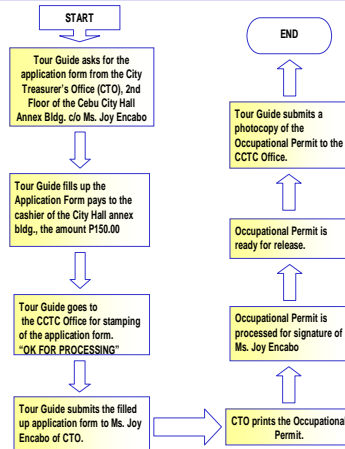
START

Tour Guide asks for the application form from the City Treasurer's Office (CTO), 2nd Floor of the Cebu City Hall Annex Bldg. c/o Ms. Joy Encabo

Tour Guide fills up the Application Form pays to the cashier of the City Hall annex bldg., the amount P150.00

Tour Guide goes to the CCTC Office for stamping of the application form. "OK FOR PROCESSING"

Tour Guide submits the filled up application form to Ms. Joy Encabo of CTO.

CTO prints the Occupational Permit.

Occupational Permit is processed for signature of Ms. Joy Encabo

Occupational Permit is ready for release.

Tour Guide submits a photocopy of the Occupational Permit to the CCTC Office.

END